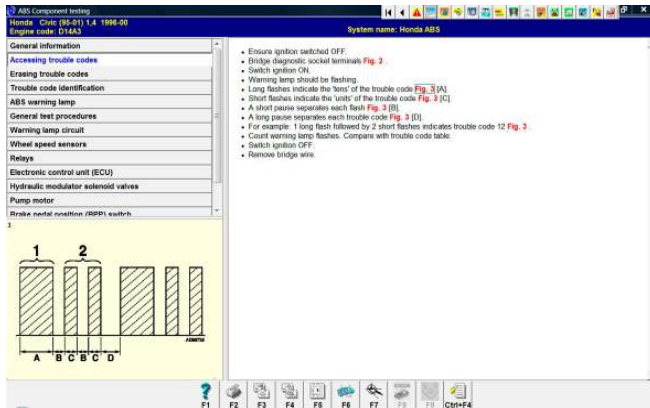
ABS Component testing

Honda Civic (95-01) 1,4 1996-00
Engine code: D14A3

System name: Honda ABS

General information
Accessing trouble codes
Erasing trouble codes
Trouble code identification
ABS warning lamp
General test procedures
Warning lamp circuit
Wheel speed sensors
Relays
Electronic control unit (ECU)
Hydraulic modulator solenoid valves
Pump motor
Brake pedal position (BPP) switch

- Ensure ignition switched OFF.
- Bridge diagnostic socket terminals Fig. 2
- Switch ignition ON.
- Warning lamp should be flashing.
- Long flashes indicate the 'tens' of the trouble code Fig. 3 [A].
- Short flashes indicate the 'units' of the trouble code Fig. 3 [C].
- A short pause separates each flash Fig. 3 [B].
- A long pause separates each flash Fig. 3 [D].
- For example: 1 long flash followed by 2 short flashes indicates trouble code 12 Fig. 3
- Count warning lamp flashes. Compare with trouble code table.
- Switch ignition OFF.
- Remove bridge wire.

3

1 2

A B C B C D

F1 F2 F3 F4 F5 F6 F7 F8 F9 Ctrl+F4